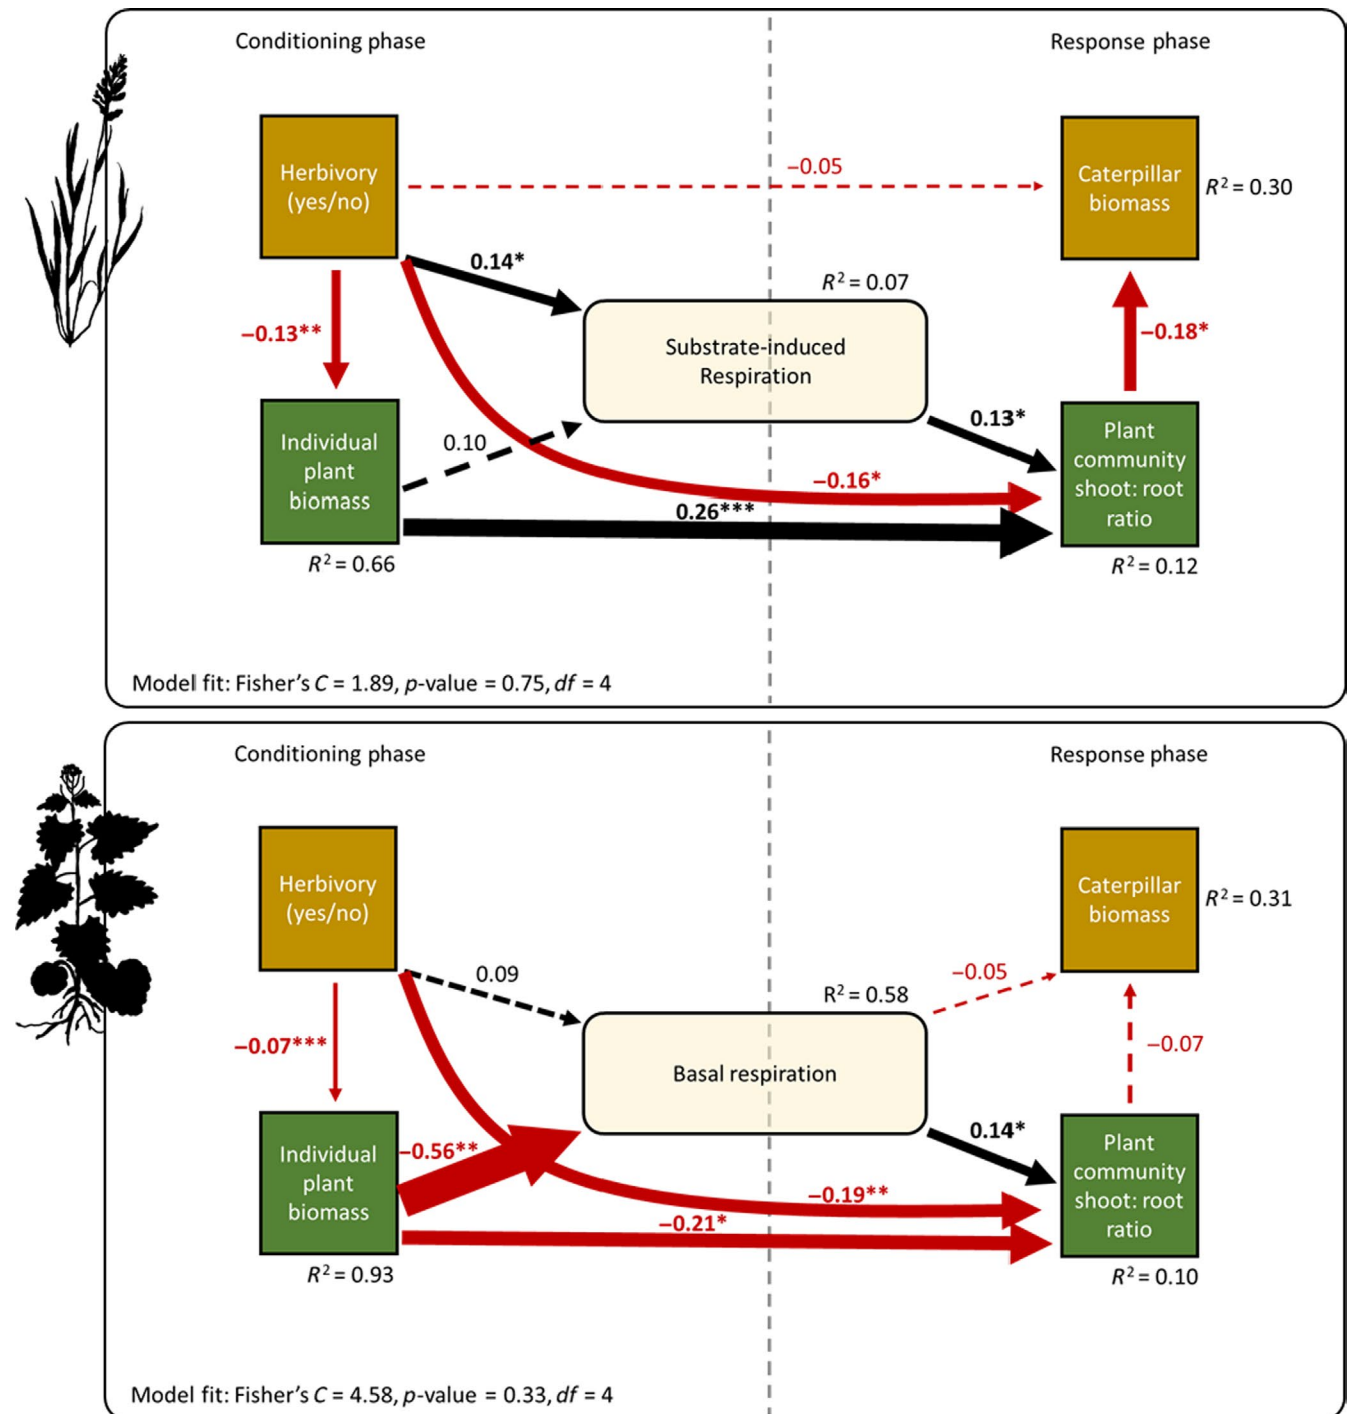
Conditioning phase

Response phase

Herbivory (yes/no)

−0.05

Caterpillar biomass

$R^2 = 0.30$

0.14*

$R^2 = 0.07$

−0.13**

Substrate-induced Respiration

−0.18*

Individual plant biomass

0.10

0.13*

Plant community shoot: root ratio

−0.16*

0.26***

$R^2 = 0.66$

$R^2 = 0.12$

Model fit: Fisher's $C$ = 1.89, $p$-value = 0.75, $df$ = 4

Conditioning phase

Response phase

Herbivory (yes/no)

Caterpillar biomass

$R^2 = 0.31$

0.09

−0.05

$R^2 = 0.58$

−0.07***

−0.07

Basal respiration

Individual plant biomass

−0.56**

0.14*

Plant community shoot: root ratio

−0.19**

−0.21*

$R^2 = 0.93$

$R^2 = 0.10$

Model fit: Fisher's $C$ = 4.58, $p$-value = 0.33, $df$ = 4